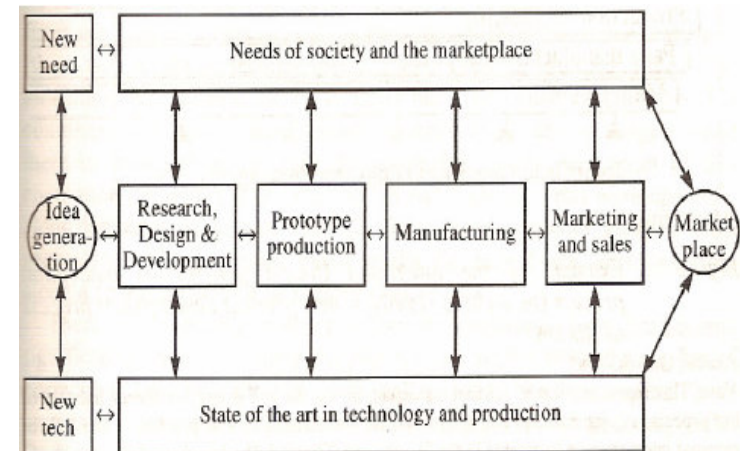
New need

Needs of society and the marketplace

Idea generation

Research, Design & Development

Prototype production

Manufacturing

Marketing and sales

Market place

New tech

State of the art in technology and production